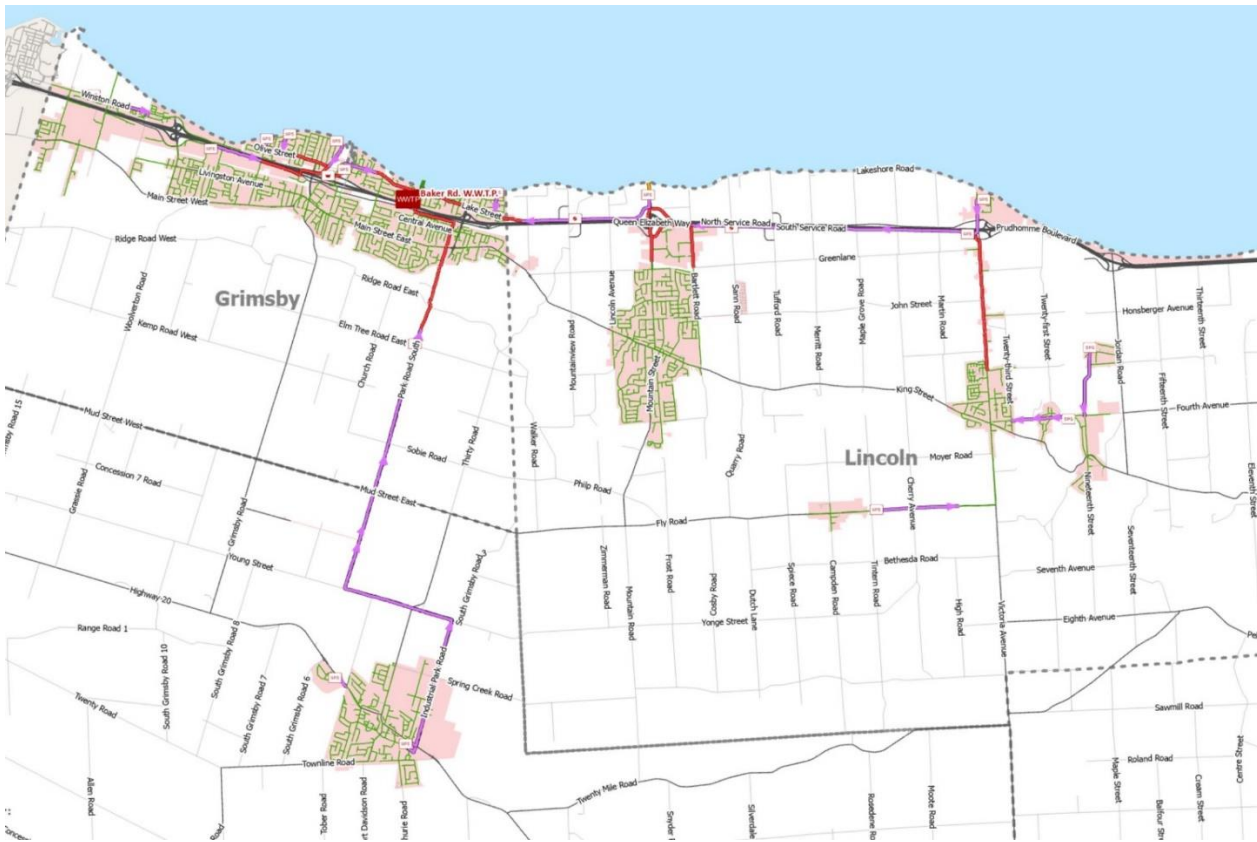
Winston Road
Olive Street
Livingston Avenue
Main Street West
WWTP
Baker Rd. W.W.T.P.
Lake Street
Central Avenue
Main Street East
Lakeshore Road
Queen Elizabeth Way
North Service Road
South Service Road
Prudhomme Boulevard
Ridge Road West
Grimsby
Ridge Road East
Greenlane
Woolverton Road
Kemp Road West
Elm Tree Road East
Church Road
Park Road South
Mountainview Road
Lincoln Avenue
Bartlett Road
Sann Road
Tufford Road
Merritt Road
Maple Grove Road
John Street
Martin Road
Twenty-first Street
Twenty-third Street
Honsberger Avenue
Jordan Road
Thirteenth Street
Fifteenth Street
Mountain Street
King Street
Fourth Avenue
Mud Street West
Road 15
Sobie Road
Thirty Road
Walker Road
Quarry Road
Lincoln
Moyer Road
Nineteenth Street
Eleventh Street
Concession 7 Road
Grassie Road
Grimsby Road
Mud Street East
Philp Road
Cherry Avenue
Fly Road
Seventeenth Street
Young Street
Zimmerman Road
Mountain Road
Frost Road
Cosby Road
Dutch Lane
Spruce Road
Campden Road
Tintern Road
Bethesda Road
High Road
Victoria Avenue
Seventh Avenue
South Grimsby Road 4
Highway 20
Range Road 1
South Grimsby Road 10
South Grimsby Road 8
South Grimsby Road 7
South Grimsby Road 6
Yonge Street
Eighth Avenue
Industrial Park Road
Spring Creek Road
Twenty Road
Sawmill Road
Allen Road
Townline Road
Tober Road
Davidson Road
Road
Twenty Mile Road
Snyder
Silverdale
Rosedene Ro
Moote Road
Roland Road
Maple Street
Balfour Str
Cream Street
Centre Street
Pe
Concess